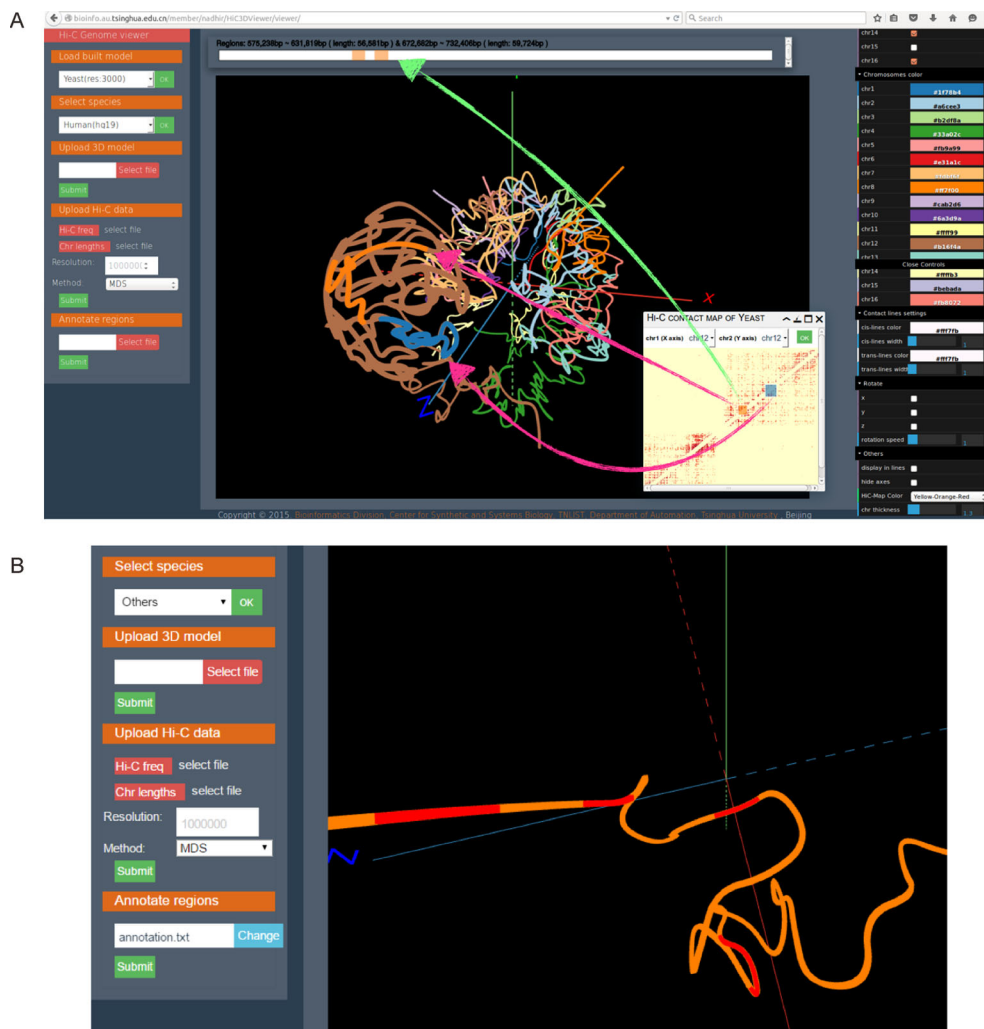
A

bioinfo.au.tsinghua.edu.cn/member/nadhir/HiC3DViewer/viewer/

Search

Hi-C Genome viewer

Load built model

Yeast(res:3000) OK

Select species

Human(hg19) OK

Upload 3D model

Select file

Submit

Upload Hi-C data

Hi-C freq select file

Chr lengths select file

Resolution: 1000000

Method: MDS

Submit

Annotate regions

Select file

Submit

Regions: 575,236bp ~ 631,819bp ( length: 56,581bp ) & 672,682bp ~ 732,406bp ( length: 59,724bp )

Hi-C contact map of Yeast

chr1 (X axis) chr12 chr2 (Y axis) chr12 OK

chr14

chr15

chr16

Chromosomes color

chr1 #1f78b4

chr2 #a6cee3

chr3 #b2df8a

chr4 #33a02c

chr5 #fb9a99

chr6 #e31a1c

chr7 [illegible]

chr8 #ff7f00

chr9 #cab2d6

chr10 #6a3d9a

chr11 #ffff99

chr12 #b15928

chr13

Close Controls

chr14 #ffffb3

chr15 #bebada

chr16 #fb8072

Contact lines settings

cis-lines color #ff7fb

cis-lines width

trans-lines color #ff7fb

trans-lines width

Rotate

x

y

z

rotation speed

Others

display in lines

hide axes

HiC-Map Color Yellow-Orange-Red

chr thickness 1.3

Copyright © 2015. Bioinformatics Division, Center for Synthetic and Systems Biology, TNLIST, Department of Automation, Tsinghua University , Beijing

B

Select species

Others OK

Upload 3D model

Select file

Submit

Upload Hi-C data

Hi-C freq select file

Chr lengths select file

Resolution: 1000000

Method: MDS

Submit

Annotate regions

annotation.txt Change

Submit